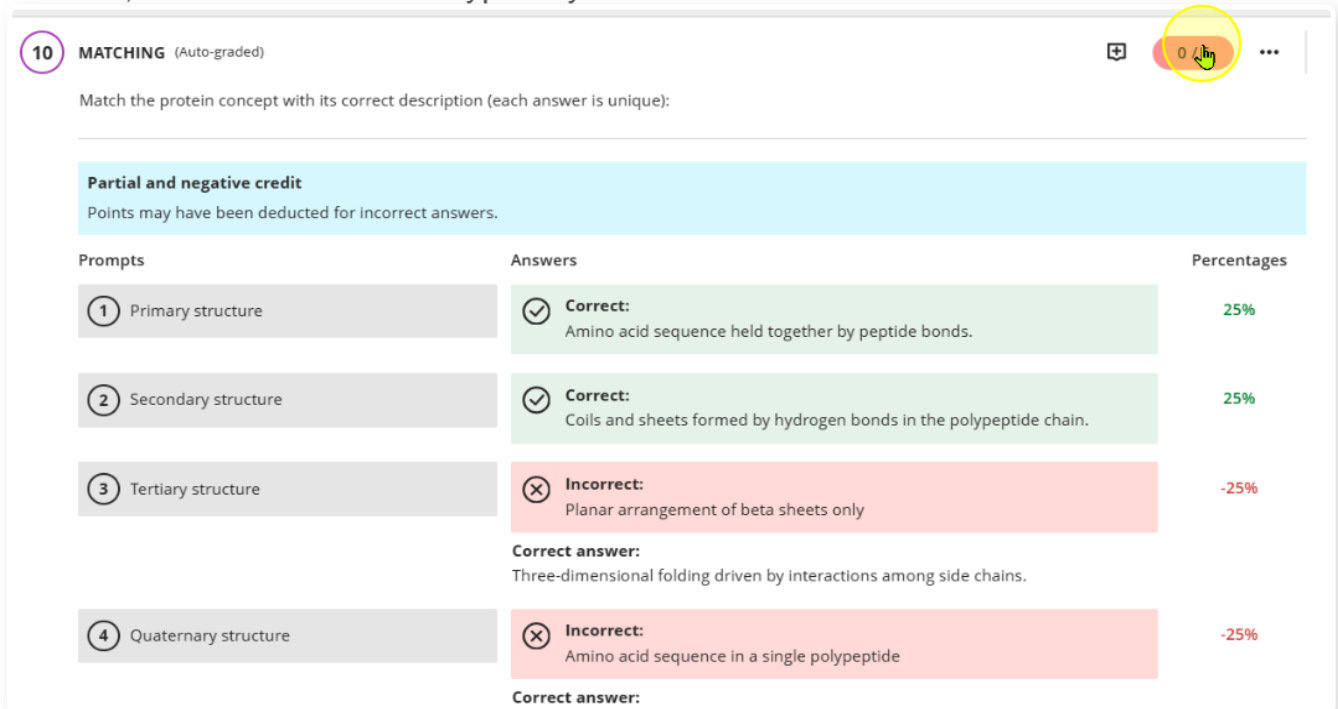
10 MATCHING (Auto-graded)

0 / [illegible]

Match the protein concept with its correct description (each answer is unique):

Partial and negative credit
Points may have been deducted for incorrect answers.

| Prompts | Answers | Percentages |
|---|---|---|
| 1 Primary structure | Correct: Amino acid sequence held together by peptide bonds. | 25% |
| 2 Secondary structure | Correct: Coils and sheets formed by hydrogen bonds in the polypeptide chain. | 25% |
| 3 Tertiary structure | Incorrect: Planar arrangement of beta sheets only | -25% |
| | Correct answer: Three-dimensional folding driven by interactions among side chains. | |
| 4 Quaternary structure | Incorrect: Amino acid sequence in a single polypeptide | -25% |
| | Correct answer: | |